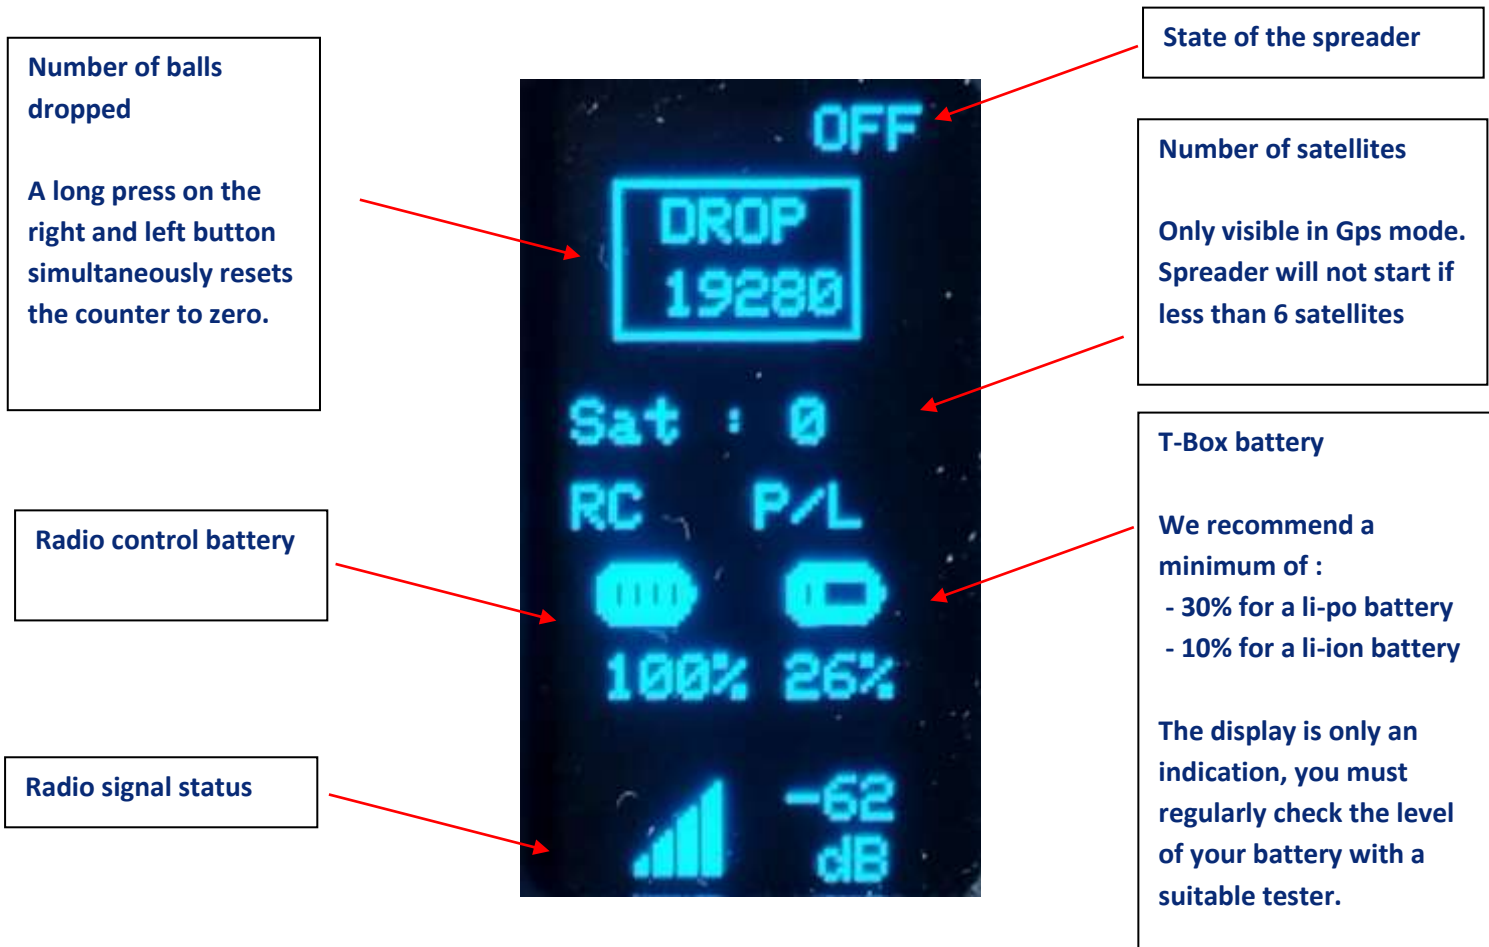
Number of balls dropped

A long press on the right and left button simultaneously resets the counter to zero.

State of the spreader

OFF

DROP
19280

Number of satellites

Only visible in Gps mode. Spreader will not start if less than 6 satellites

Sat : 0

RC P/L

T-Box battery

We recommend a minimum of :
- 30% for a li-po battery
- 10% for a li-ion battery

The display is only an indication, you must regularly check the level of your battery with a suitable tester.

Radio control battery

100% 26%

Radio signal status

-62
dB